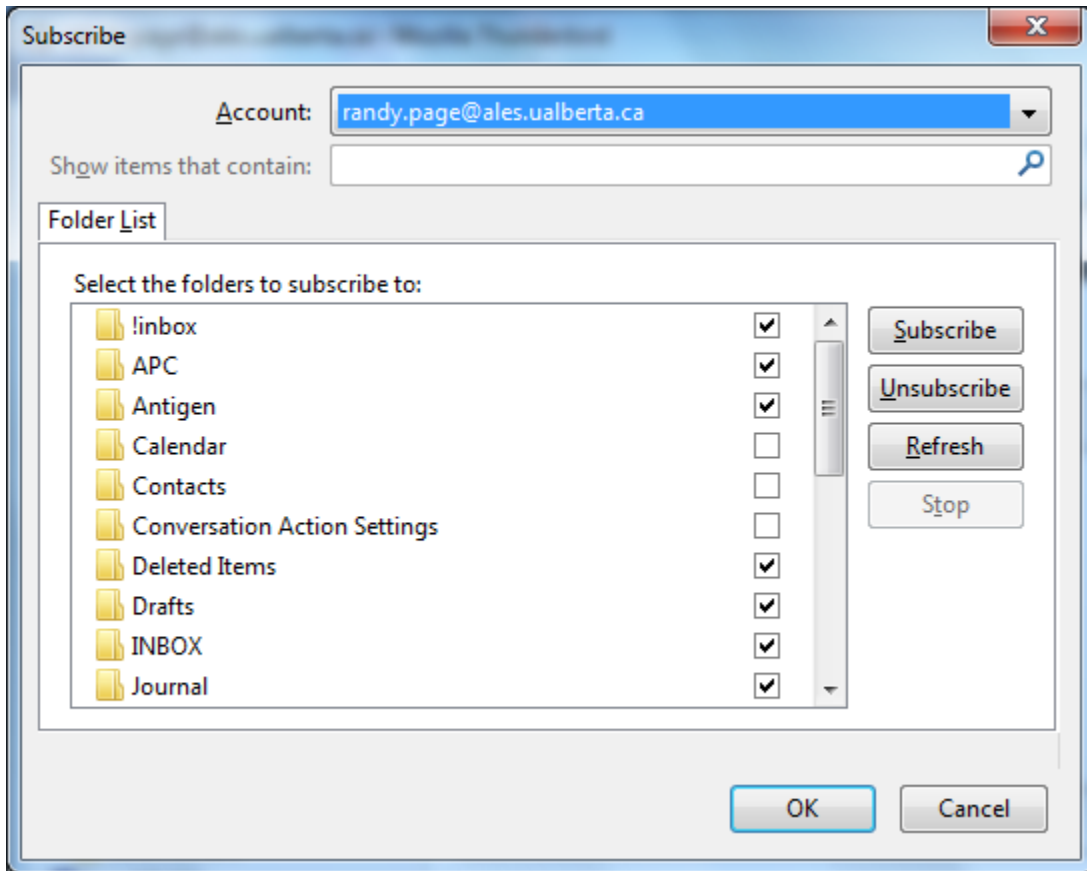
Subscribe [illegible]

Account: randy.page@ales.ualberta.ca

Show items that contain:

Folder List

Select the folders to subscribe to:

!inbox
APC
Antigen
Calendar
Contacts
Conversation Action Settings
Deleted Items
Drafts
INBOX
Journal

Subscribe
Unsubscribe
Refresh
Stop

OK
Cancel